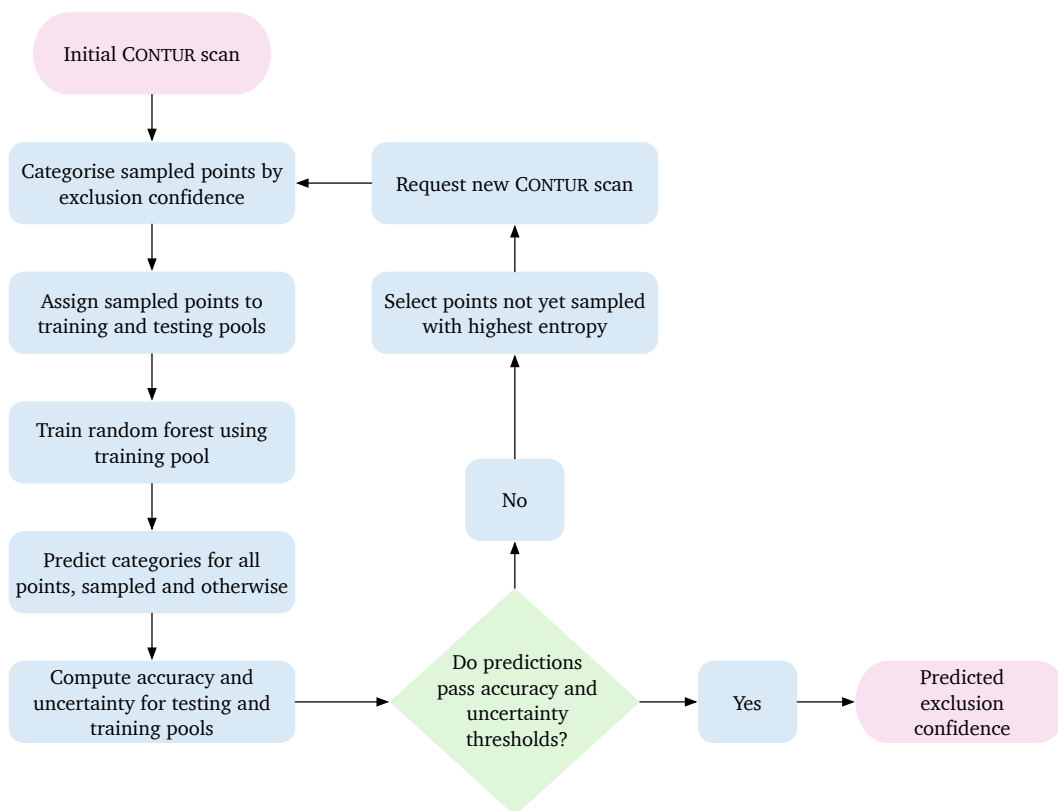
Initial CONTUR scan

Categorise sampled points by exclusion confidence

Assign sampled points to training and testing pools

Train random forest using training pool

Predict categories for all points, sampled and otherwise

Compute accuracy and uncertainty for testing and training pools

Do predictions pass accuracy and uncertainty thresholds?

Yes

Predicted exclusion confidence

No

Select points not yet sampled with highest entropy

Request new CONTUR scan